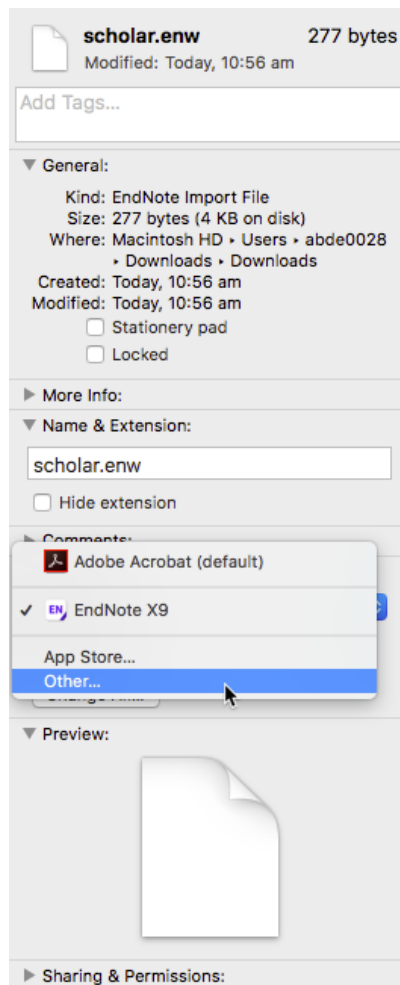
scholar.enw 277 bytes
Modified: Today, 10:56 am

Add Tags...

General:

Kind: EndNote Import File
Size: 277 bytes (4 KB on disk)
Where: Macintosh HD ▸ Users ▸ abde0028 ▸ Downloads ▸ Downloads
Created: Today, 10:56 am
Modified: Today, 10:56 am
Stationery pad
Locked

More Info:

Name & Extension:

scholar.enw

Hide extension

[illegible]

Adobe Acrobat (default)

✓ EndNote X9

App Store...
Other...

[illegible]

Preview:

Sharing & Permissions: